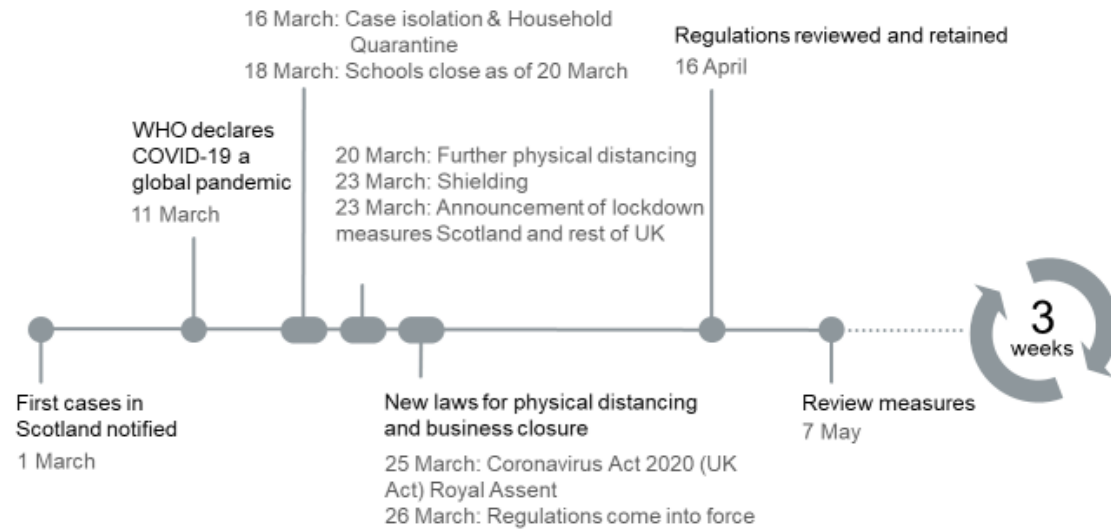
16 March: Case isolation & Household Quarantine
18 March: Schools close as of 20 March

Regulations reviewed and retained
16 April

WHO declares COVID-19 a global pandemic
11 March

20 March: Further physical distancing
23 March: Shielding
23 March: Announcement of lockdown measures Scotland and rest of UK

3 weeks

First cases in Scotland notified
1 March

New laws for physical distancing and business closure
25 March: Coronavirus Act 2020 (UK Act) Royal Assent
26 March: Regulations come into force

Review measures
7 May